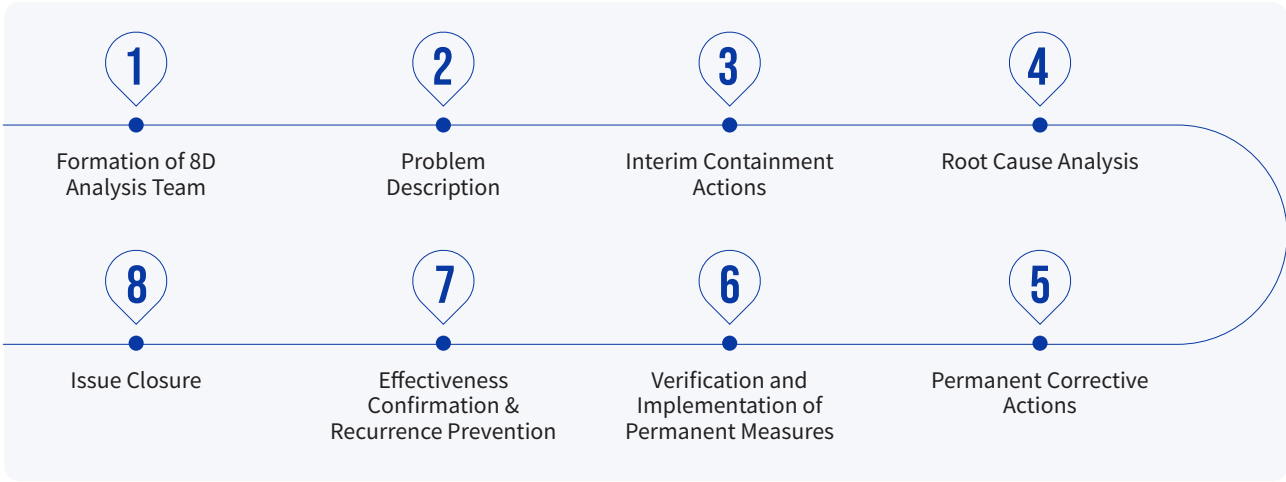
1
Formation of 8D Analysis Team

2
Problem Description

3
Interim Containment Actions

4
Root Cause Analysis

8
Issue Closure

7
Effectiveness Confirmation & Recurrence Prevention

6
Verification and Implementation of Permanent Measures

5
Permanent Corrective Actions